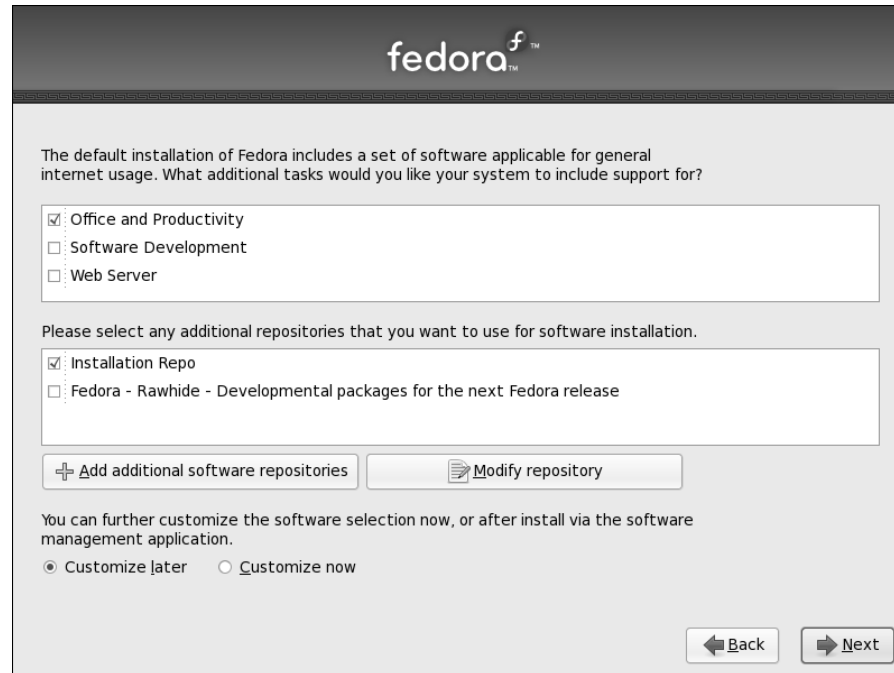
fedora

The default installation of Fedora includes a set of software applicable for general internet usage. What additional tasks would you like your system to include support for?

☑ Office and Productivity
☐ Software Development
☐ Web Server

Please select any additional repositories that you want to use for software installation.

☑ Installation Repo
☐ Fedora - Rawhide - Developmental packages for the next Fedora release

Add additional software repositories

Modify repository

You can further customize the software selection now, or after install via the software management application.

◉ Customize later ○ Customize now

Back

Next